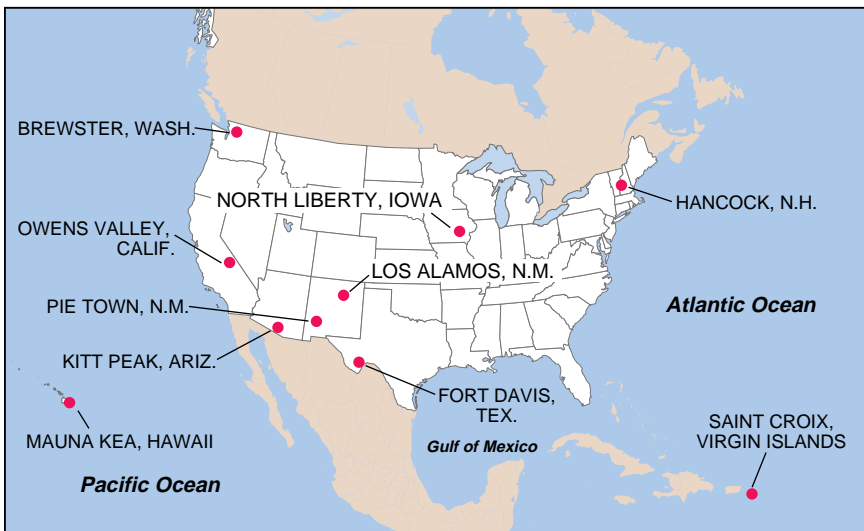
BREWSTER, WASH.

NORTH LIBERTY, IOWA

HANCOCK, N.H.

OWENS VALLEY, CALIF.

LOS ALAMOS, N.M.

PIE TOWN, N.M.

Atlantic Ocean

KITT PEAK, ARIZ.

FORT DAVIS, TEX.

MAUNA KEA, HAWAII

Gulf of Mexico

SAINT CROIX, VIRGIN ISLANDS

Pacific Ocean